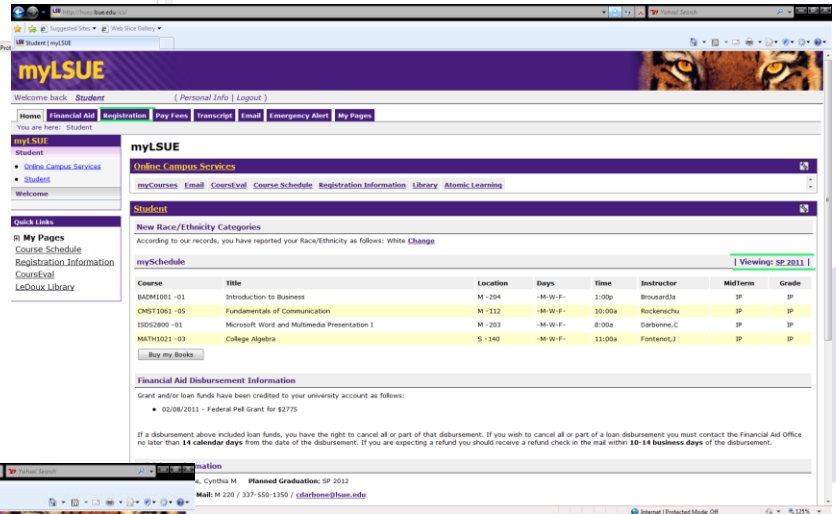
http://my.lsue.edu/

Yahoo! Search

Suggested Sites ▾ Web Slice Gallery ▾

Student | myLSUE

myLSUE

Welcome back Student ( Personal Info | Logout )

Home Financial Aid Registration Pay Fees Transcript Email Emergency Alert My Pages

You are here: Student

myLSUE

Student

• Online Campus Services
• Student

Welcome

Quick Links

My Pages
Course Schedule
Registration Information
CoursEval
LeDoux Library

myLSUE

Online Campus Services

myCourses Email CoursEval Course Schedule Registration Information Library Atomic Learning

Student

New Race/Ethnicity Categories

According to our records, you have reported your Race/Ethnicity as follows: White Change

mySchedule | Viewing: SP 2011 |

| Course | Title | Location | Days | Time | Instructor | MidTerm | Grade |
|---|---|---|---|---|---|---|---|
| BADM1001 -01 | Introduction to Business | M -204 | -M-W-F- | 1:00p | BrousardJa | IP | IP |
| CMST1061 -05 | Fundamentals of Communication | M -112 | -M-W-F- | 10:00a | Rockenschu | IP | IP |
| ISDS2800 -01 | Microsoft Word and Multimedia Presentation I | M -203 | -M-W-F- | 8:00a | Darbonne,C | IP | IP |
| MATH1021 -03 | College Algebra | S -140 | -M-W-F- | 11:00a | Fontenot,J | IP | IP |

Buy my Books

Financial Aid Disbursement Information

Grant and/or loan funds have been credited to your university account as follows:

• 02/08/2011 - Federal Pell Grant for $2775

If a disbursement above included loan funds, you have the right to cancel all or part of that disbursement. If you wish to cancel all or part of a loan disbursement you must contact the Financial Aid Office no later than 14 calendar days from the date of the disbursement. If you are expecting a refund you should receive a refund check in the mail within 10-14 business days of the disbursement.

Yahoo! Search

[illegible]rmation

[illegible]e, Cynthia M Planned Graduation: SP 2012

Mail: M 220 / 337-550-1350 / cdarbone@lsue.edu

Internet | Protected Mode: Off 125%